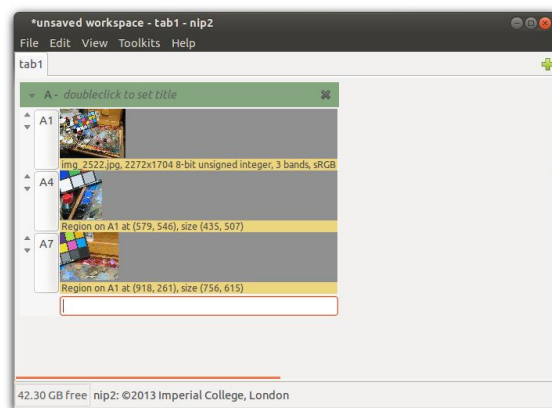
*unsaved workspace - tab1 - nip2

File Edit View Toolkits Help

tab1

A - doubleclick to set title

A1

img_2522.jpg, 2272x1704 8-bit unsigned integer, 3 bands, sRGB

A4

Region on A1 at (579, 546), size (435, 507)

A7

Region on A1 at (918, 261), size (756, 615)

42.30 GB free nip2: ©2013 Imperial College, London